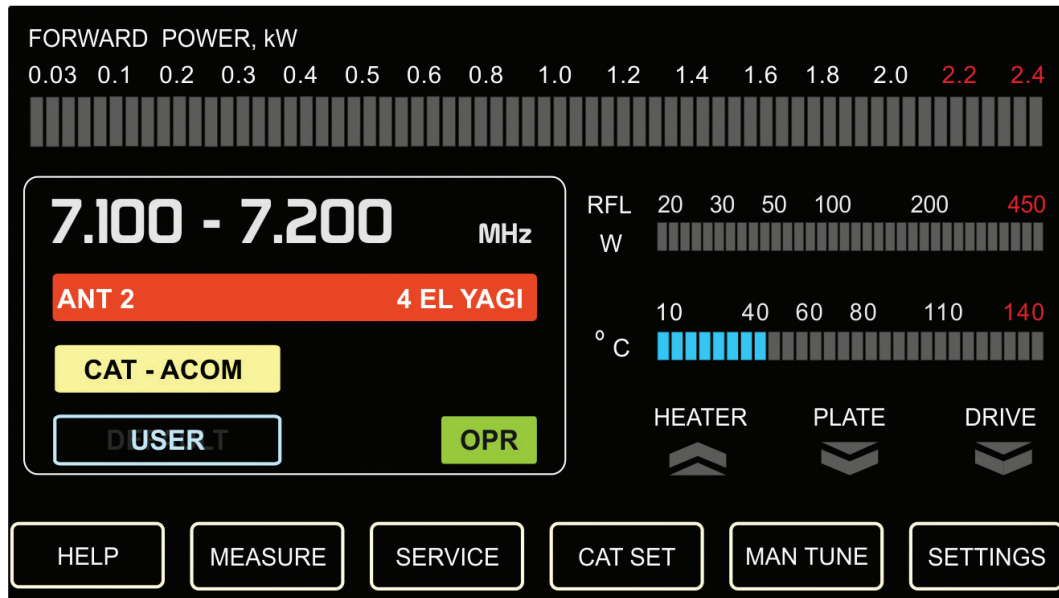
FORWARD POWER, kW
0.03 0.1 0.2 0.3 0.4 0.5 0.6 0.8 1.0 1.2 1.4 1.6 1.8 2.0 2.2 2.4

7.100 - 7.200 MHz

ANT 2 4 EL YAGI

CAT - ACOM

USER

OPR

RFL W 20 30 50 100 200 450

° C 10 40 60 80 110 140

HEATER PLATE DRIVE

HELP MEASURE SERVICE CAT SET MAN TUNE SETTINGS